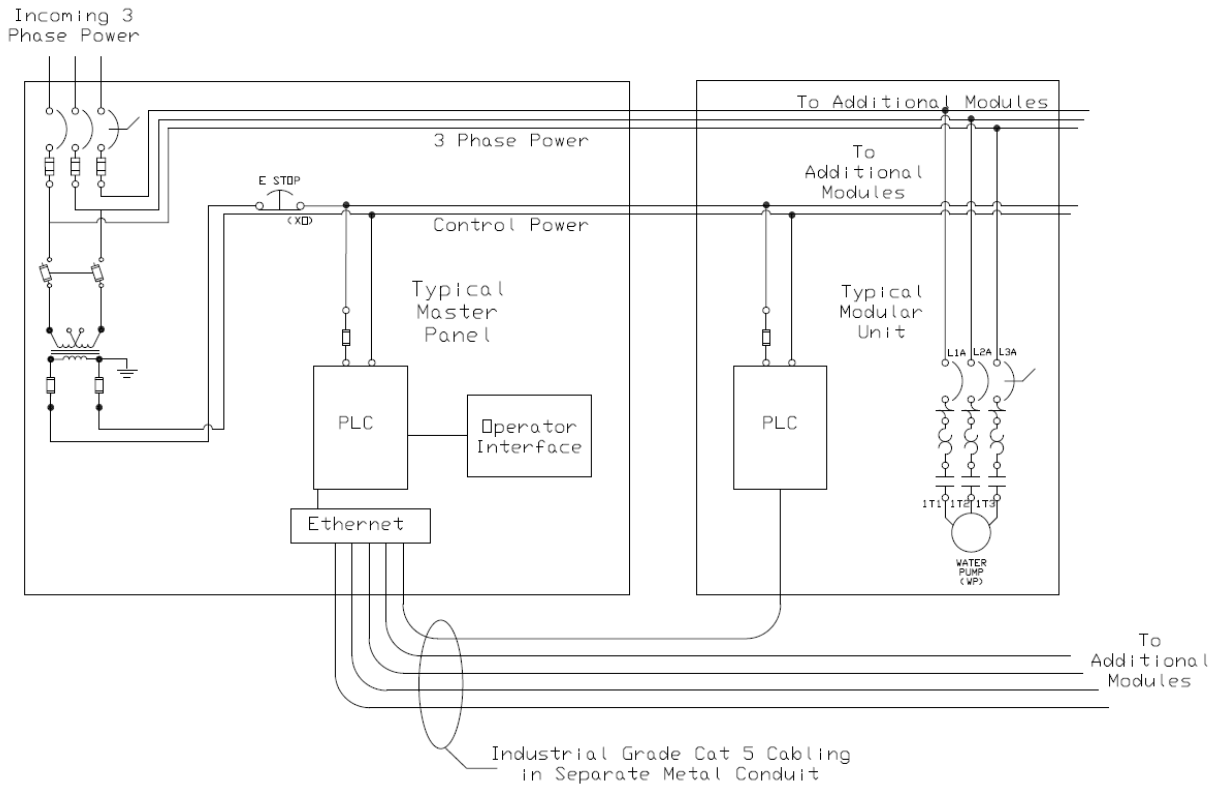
Incoming 3 Phase Power

3 Phase Power

E STOP

(X0)

Control Power

Typical Master Panel

PLC

Operator Interface

Ethernet

To Additional Modules

To Additional Modules

Typical Modular Unit

L1A L2A L3A

PLC

1T1 1T2 1T3

WATER PUMP (WP)

To Additional Modules

Industrial Grade Cat 5 Cabling in Separate Metal Conduit